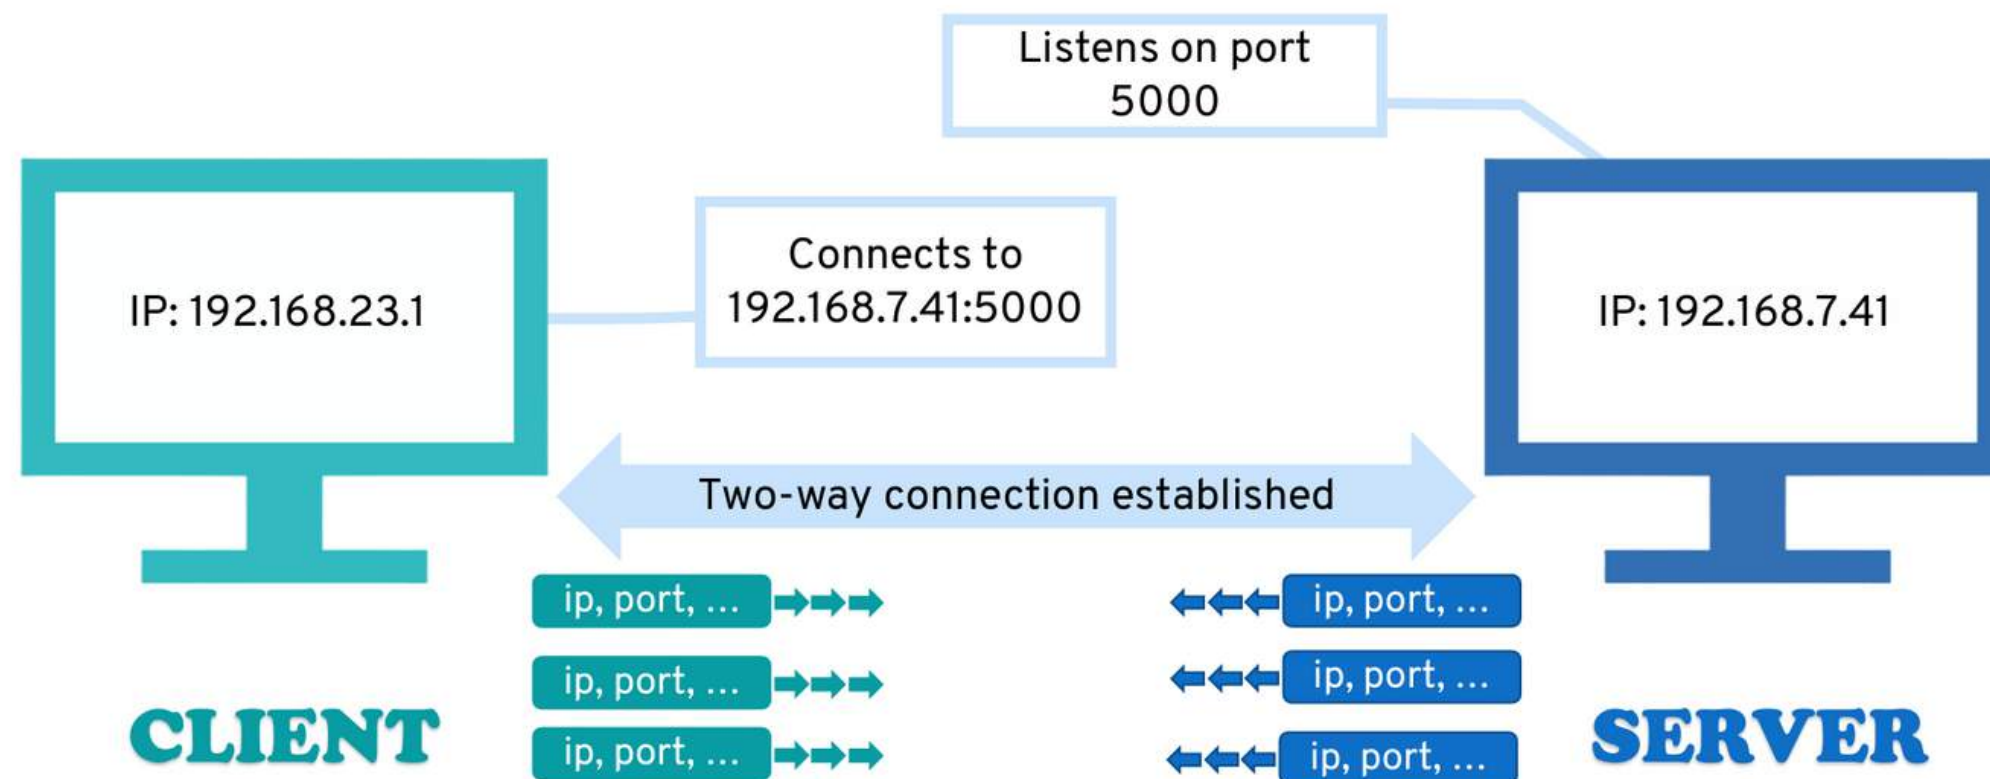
Listens on port 5000

IP: 192.168.23.1

Connects to 192.168.7.41:5000

IP: 192.168.7.41

Two-way connection established

ip, port, ...

ip, port, ...

ip, port, ...

ip, port, ...

ip, port, ...

ip, port, ...

CLIENT

SERVER